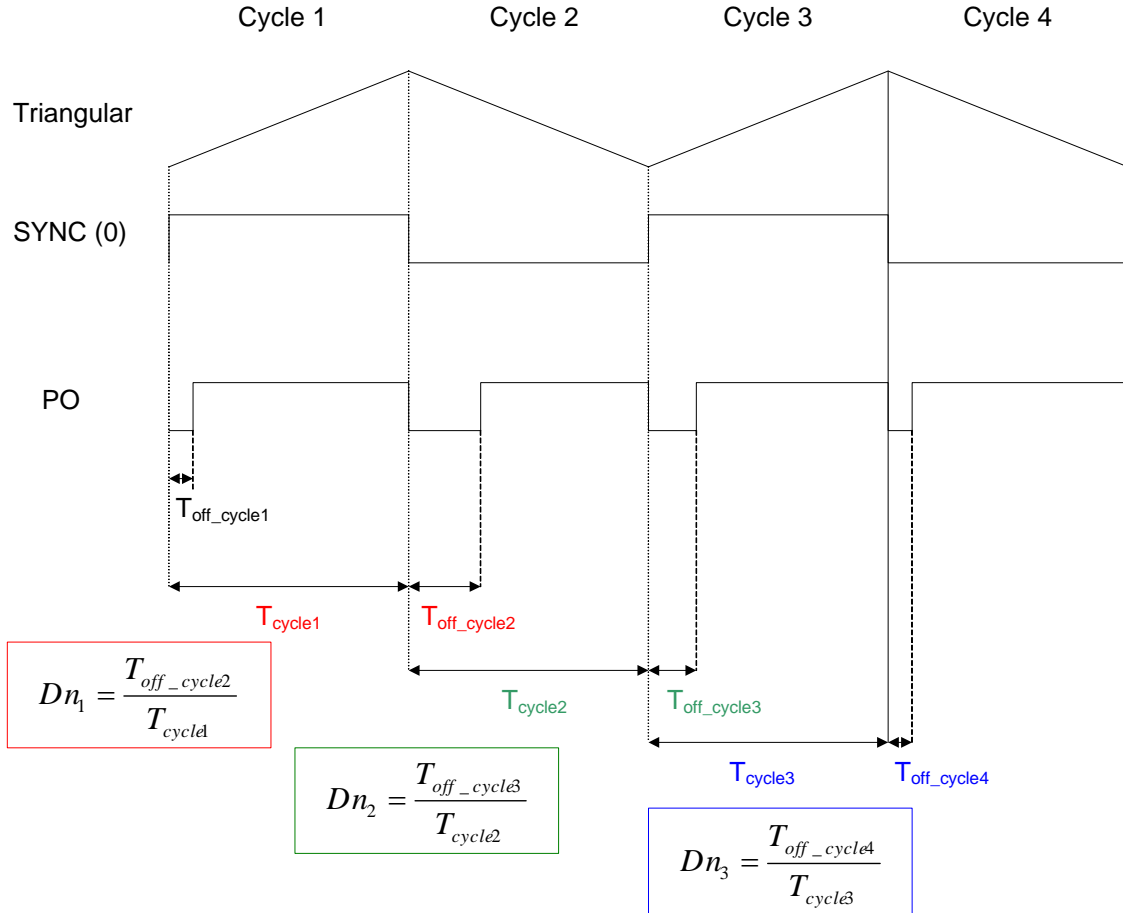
Cycle 1 Cycle 2 Cycle 3 Cycle 4

Triangular

SYNC (0)

PO

$T_{off\_cycle1}$

$T_{cycle1}$

$T_{off\_cycle2}$

$Dn_1 = \frac{T_{off\_cycle2}}{T_{cycle1}}$

$T_{cycle2}$

$T_{off\_cycle3}$

$Dn_2 = \frac{T_{off\_cycle3}}{T_{cycle2}}$

$T_{cycle3}$

$T_{off\_cycle4}$

$Dn_3 = \frac{T_{off\_cycle4}}{T_{cycle3}}$